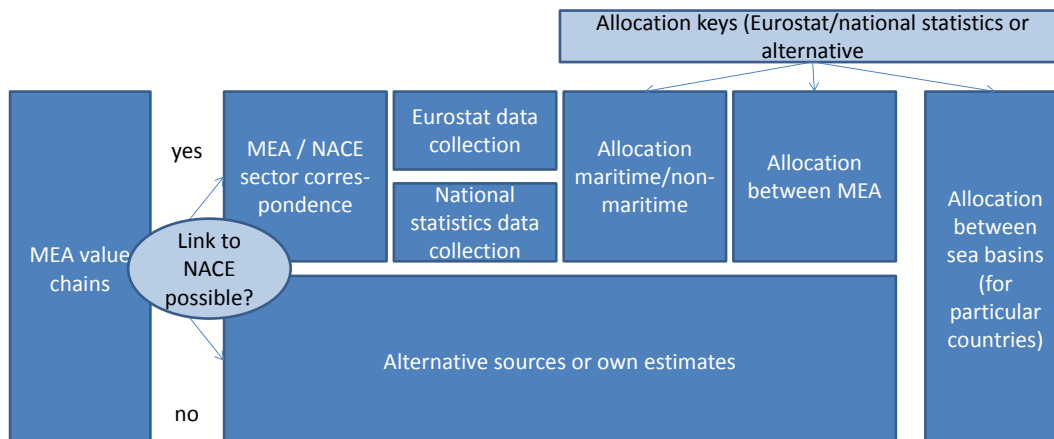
Allocation keys (Eurostat/national statistics or alternative

MEA value chains

Link to NACE possible?

yes

no

MEA / NACE sector correspondence

Eurostat data collection

National statistics data collection

Allocation maritime/non-maritime

Allocation between MEA

Allocation between sea basins (for particular countries)

Alternative sources or own estimates